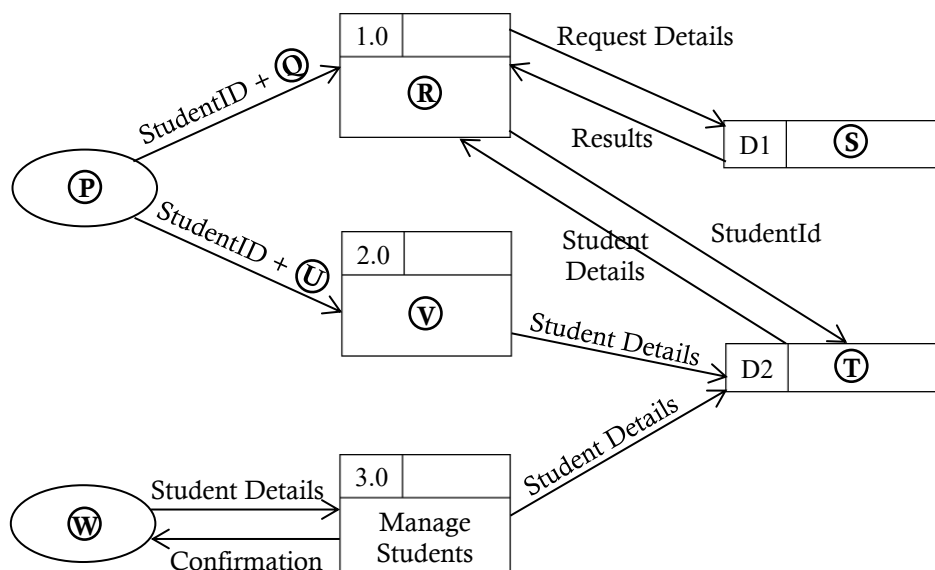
1.0

Request Details

StudentID + Q

R

Results

D1

S

P

StudentID + U

2.0

Student Details

StudentId

V

Student Details

D2

T

Student Details

3.0

Student Details

W

Manage Students

Confirmation